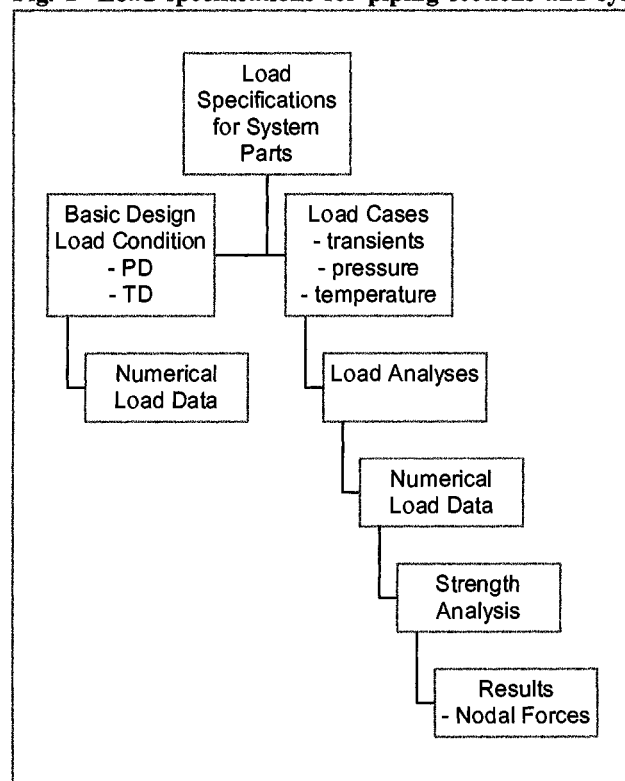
Fig. 2 Load specifications for piping sections and sy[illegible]

Load Specifications for System Parts

Basic Design Load Condition
- PD
- TD

Load Cases
- transients
- pressure
- temperature

Numerical Load Data

Load Analyses

Numerical Load Data

Strength Analysis

Results
- Nodal Forces